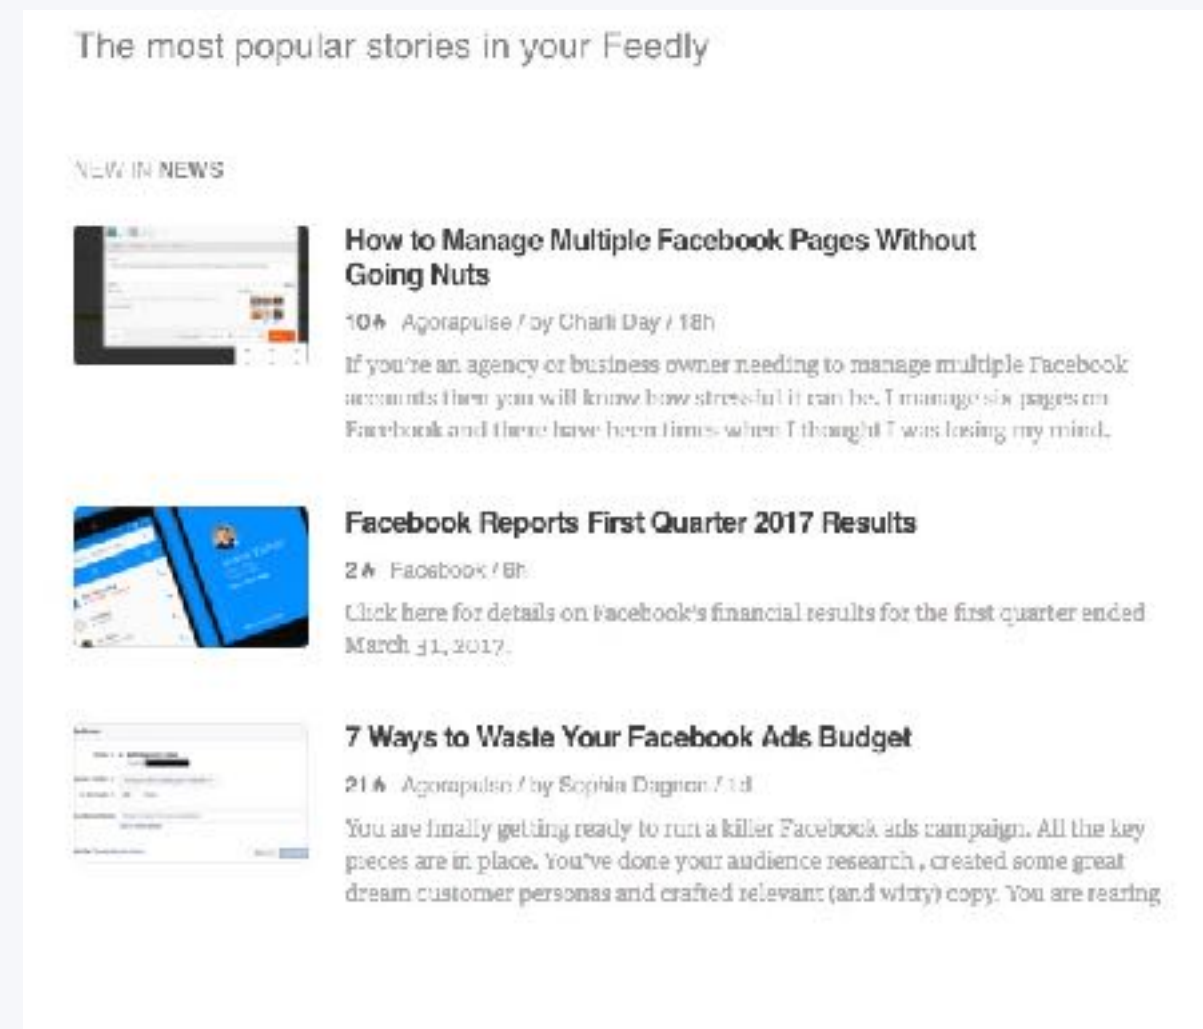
The most popular stories in your Feedly

NEW IN NEWS

How to Manage Multiple Facebook Pages Without Going Nuts

10 Agorapulse / by Charli Day / 18h

If you're an agency or business owner needing to manage multiple Facebook accounts then you will know how stressful it can be. I manage six pages on Facebook and there have been times when I thought I was losing my mind.

Facebook Reports First Quarter 2017 Results

2 Facebook / 6h

Click here for details on Facebook's financial results for the first quarter ended March 31, 2017.

7 Ways to Waste Your Facebook Ads Budget

21 Agorapulse / by Sophia Dagnon / 1d

You are finally getting ready to run a killer Facebook ads campaign. All the key pieces are in place. You've done your audience research , created some great dream customer personas and crafted relevant (and witty) copy. You are rearing